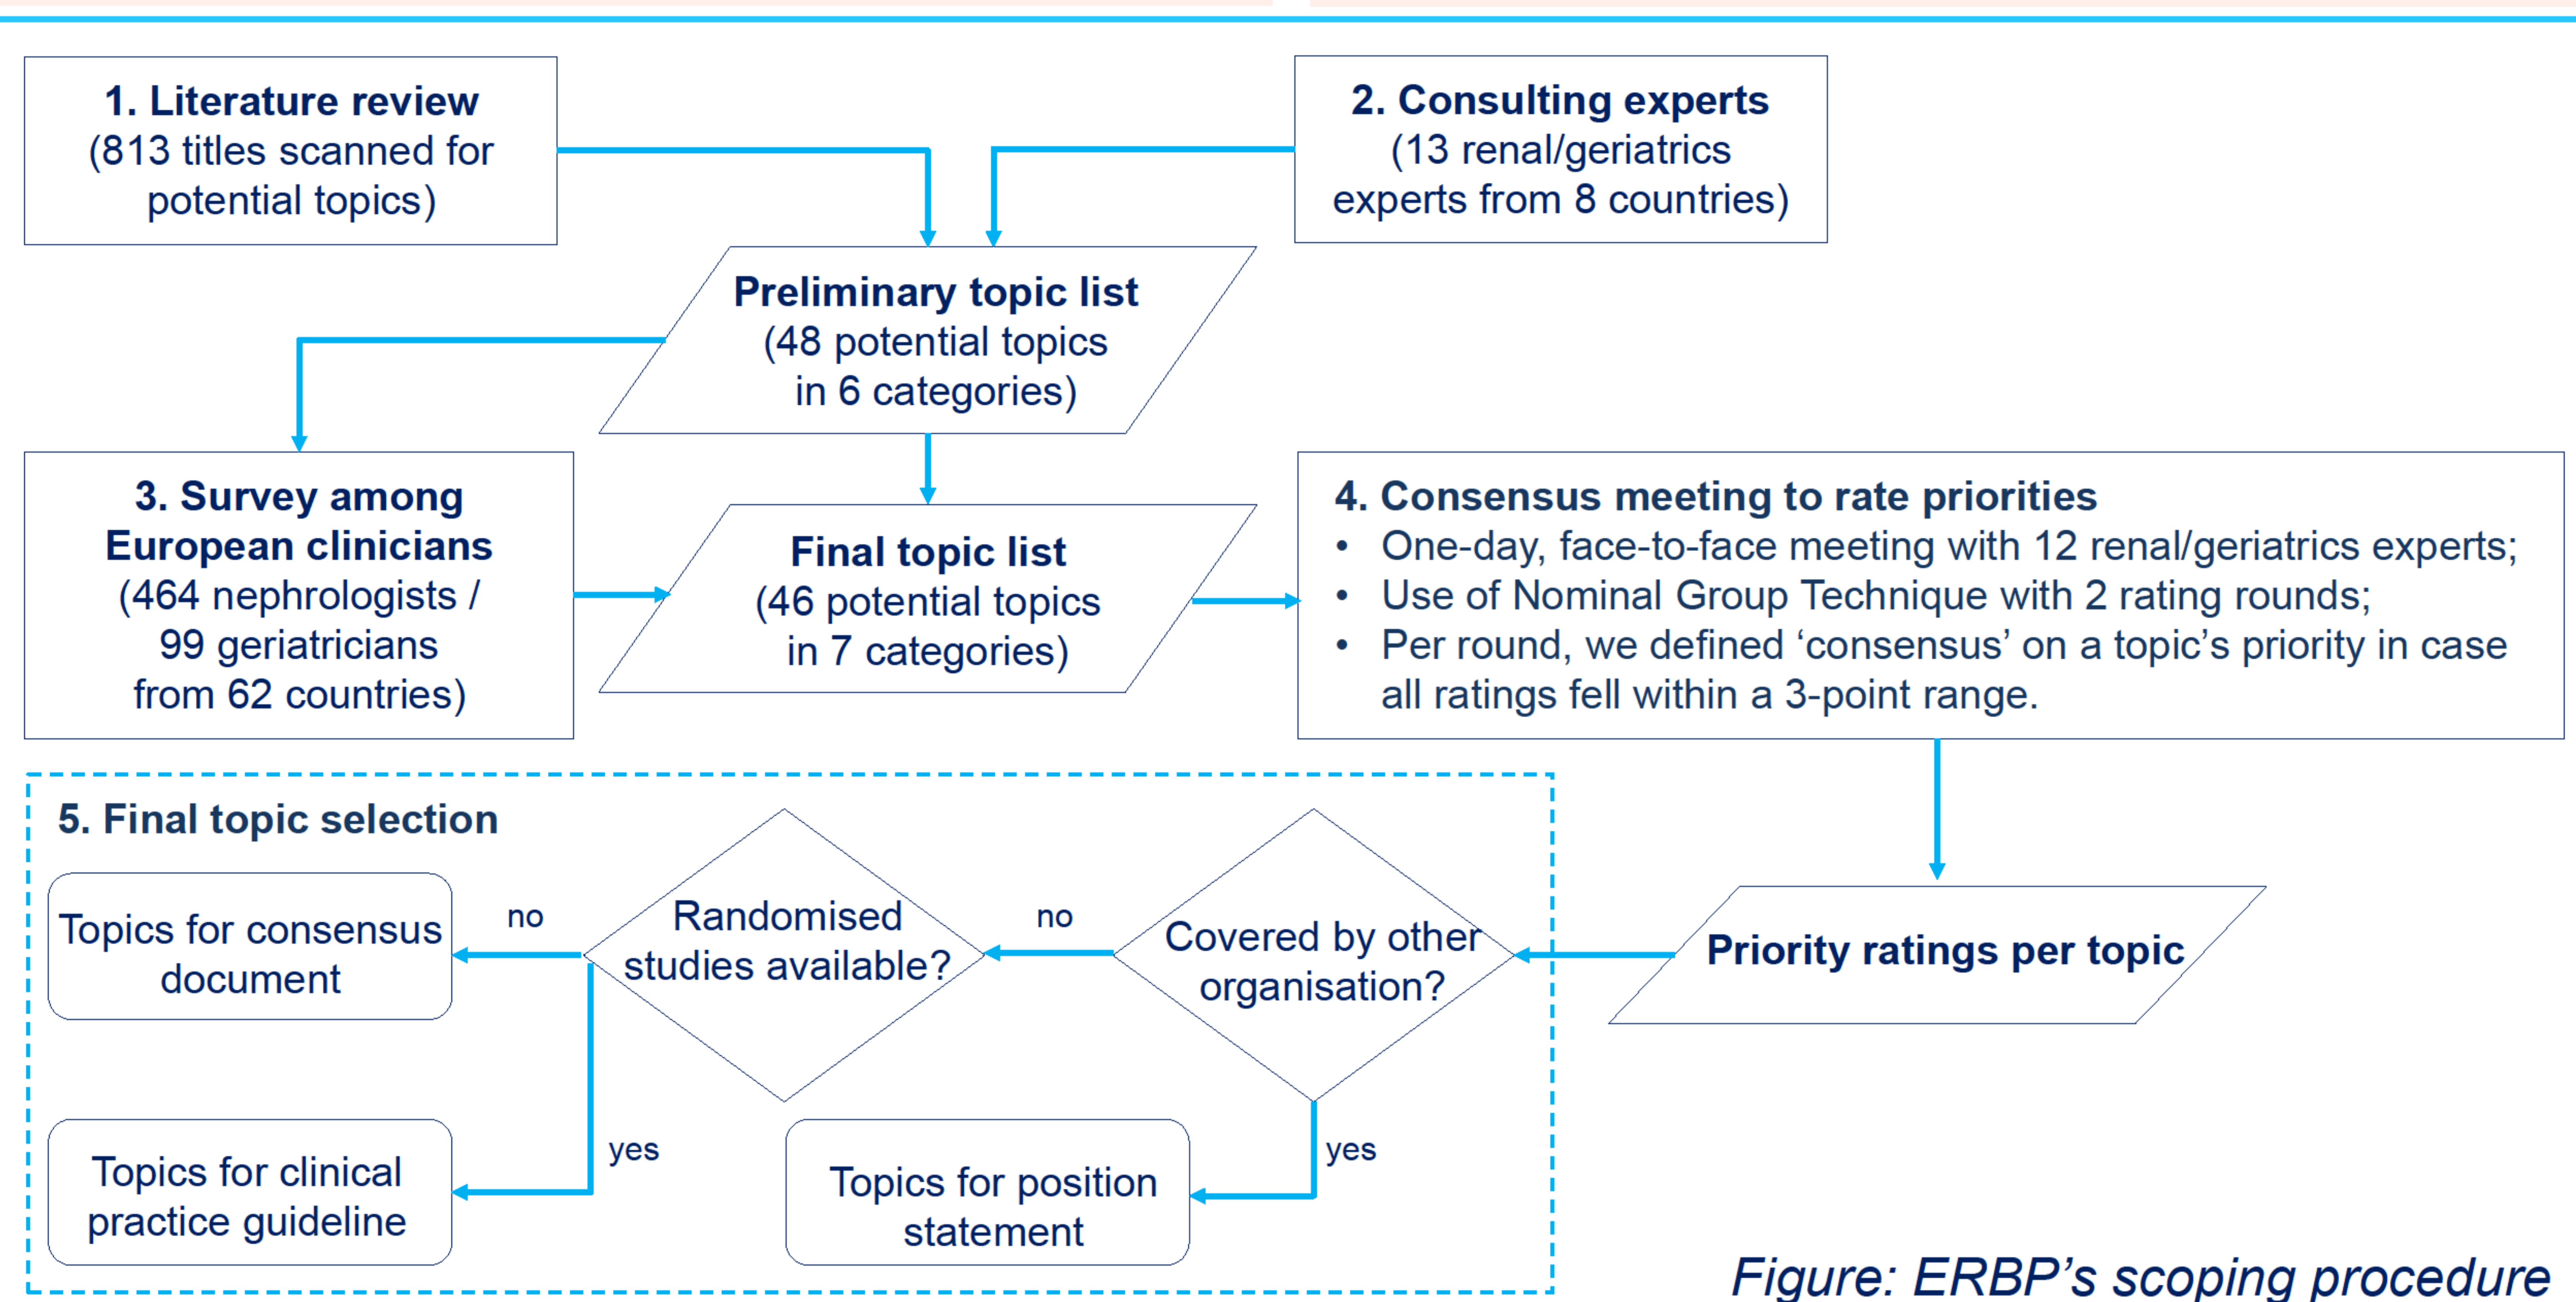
1. Literature review
(813 titles scanned for potential topics)

2. Consulting experts
(13 renal/geriatrics experts from 8 countries)

Preliminary topic list
(48 potential topics in 6 categories)

3. Survey among European clinicians
(464 nephrologists / 99 geriatricians from 62 countries)

Final topic list
(46 potential topics in 7 categories)

4. Consensus meeting to rate priorities
• One-day, face-to-face meeting with 12 renal/geriatrics experts;
• Use of Nominal Group Technique with 2 rating rounds;
• Per round, we defined ‘consensus’ on a topic’s priority in case all ratings fell within a 3-point range.

5. Final topic selection

Topics for consensus document

no

Randomised studies available?

no

Covered by other organisation?

Priority ratings per topic

yes

yes

Topics for clinical practice guideline

Topics for position statement

Figure: ERBP’s scoping procedure